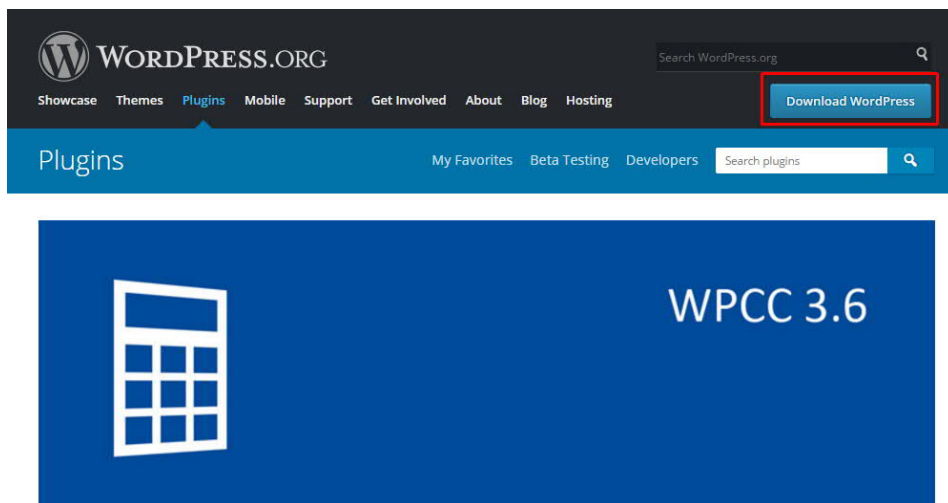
WordPress.org

Search WordPress.org

Showcase Themes Plugins Mobile Support Get Involved About Blog Hosting

Download WordPress

Plugins

My Favorites Beta Testing Developers

Search plugins

WPCC 3.6